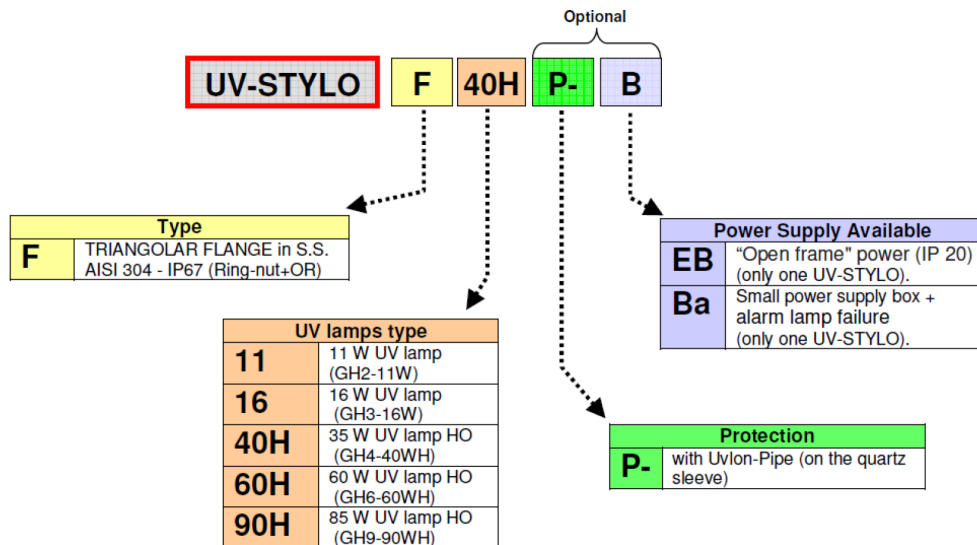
Optional

UV-STYLO F 40H P- B

| Type | |
|---|---|
| F | TRIANGOLAR FLANGE in S.S. AISI 304 - IP67 (Ring-nut+OR) |

| Power Supply Available | |
|---|---|
| EB | "Open frame" power (IP 20) (only one UV-STYLO). |
| Ba | Small power supply box + alarm lamp failure (only one UV-STYLO). |

| UV lamps type | |
|---|---|
| 11 | 11 W UV lamp (GH2-11W) |
| 16 | 16 W UV lamp (GH3-16W) |
| 40H | 35 W UV lamp HO (GH4-40WH) |
| 60H | 60 W UV lamp HO (GH6-60WH) |
| 90H | 85 W UV lamp HO (GH9-90WH) |

| Protection | |
|---|---|
| P- | with UvIon-Pipe (on the quartz sleeve) |